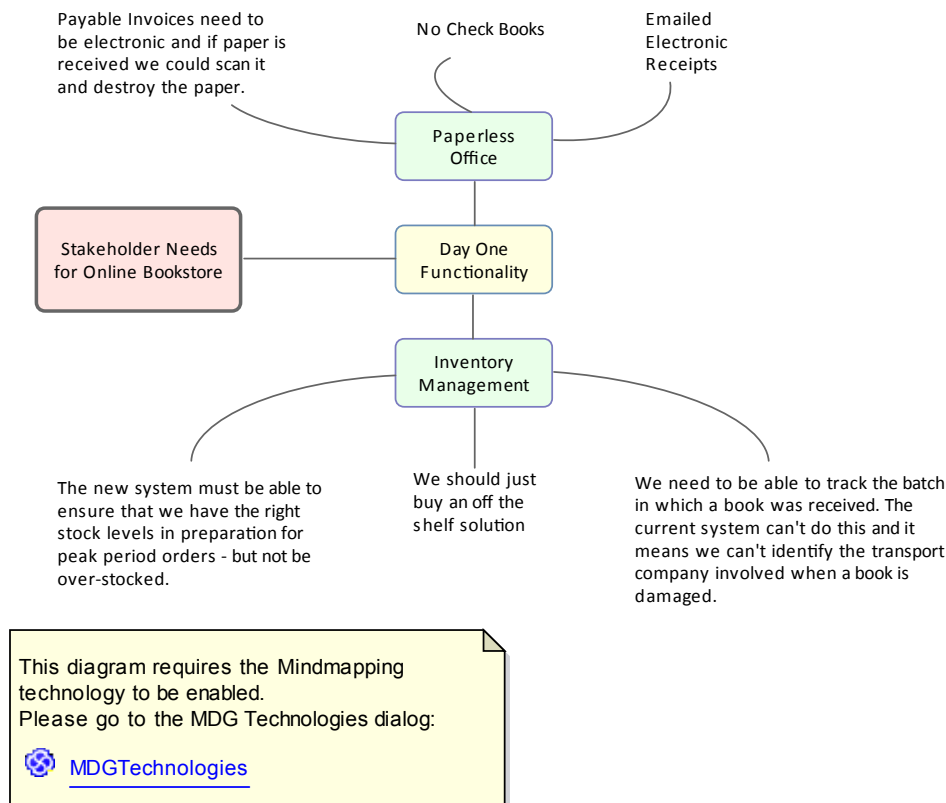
Payable Invoices need to be electronic and if paper is received we could scan it and destroy the paper.

No Check Books

Emailed Electronic Receipts

Paperless Office

Stakeholder Needs for Online Bookstore

Day One Functionality

Inventory Management

The new system must be able to ensure that we have the right stock levels in preparation for peak period orders - but not be over-stocked.

We should just buy an off the shelf solution

We need to be able to track the batch in which a book was received. The current system can't do this and it means we can't identify the transport company involved when a book is damaged.

This diagram requires the Mindmapping technology to be enabled.
Please go to the MDG Technologies dialog:

MDGTechnologies